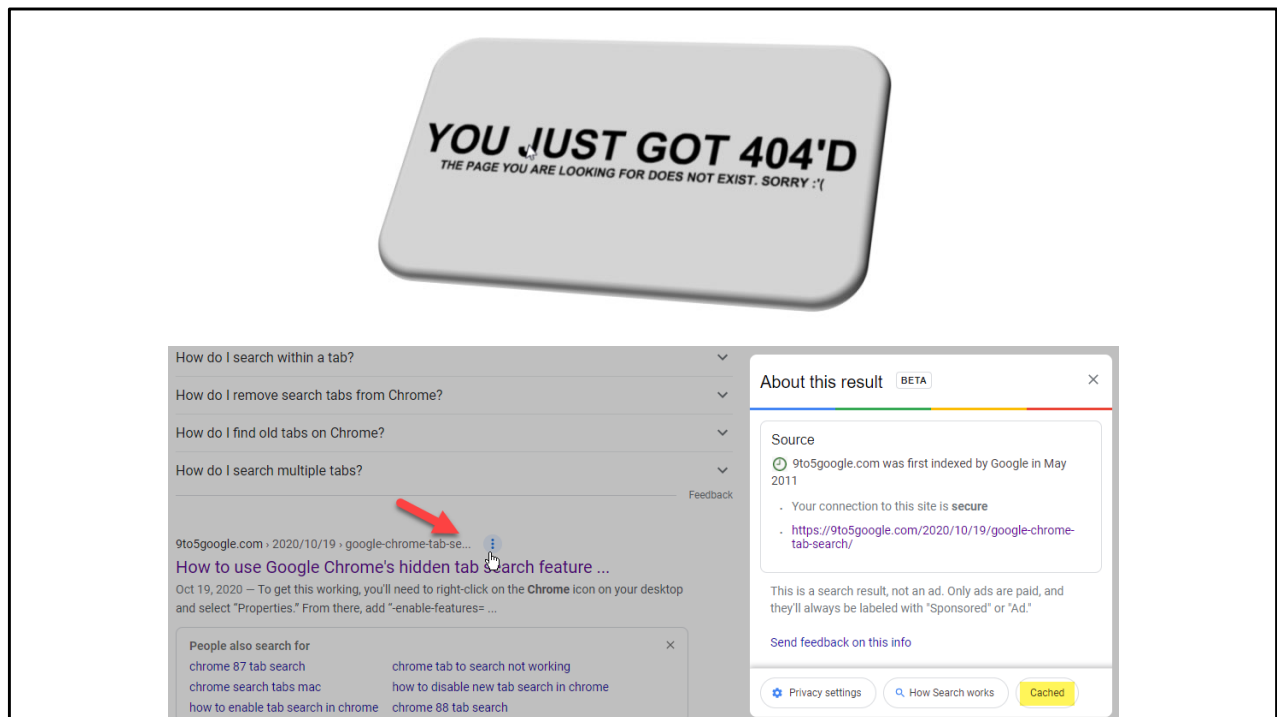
YOU JUST GOT 404'D
THE PAGE YOU ARE LOOKING FOR DOES NOT EXIST. SORRY :'(

How do I search within a tab?

How do I remove search tabs from Chrome?

How do I find old tabs on Chrome?

How do I search multiple tabs?

Feedback

9to5google.com › 2020/10/19 › google-chrome-tab-se...

How to use Google Chrome's hidden tab search feature ...

Oct 19, 2020 — To get this working, you'll need to right-click on the Chrome icon on your desktop and select "Properties." From there, add "-enable-features= ...

People also search for

| chrome 87 tab search | chrome tab to search not working |
|---|---|
| chrome search tabs mac | how to disable new tab search in chrome |
| how to enable tab search in chrome | chrome 88 tab search |

About this result BETA

Source

9to5google.com was first indexed by Google in May 2011

Your connection to this site is secure

https://9to5google.com/2020/10/19/google-chrome-tab-search/

This is a search result, not an ad. Only ads are paid, and they'll always be labeled with "Sponsored" or "Ad."

Send feedback on this info

Privacy settings

How Search works

Cached